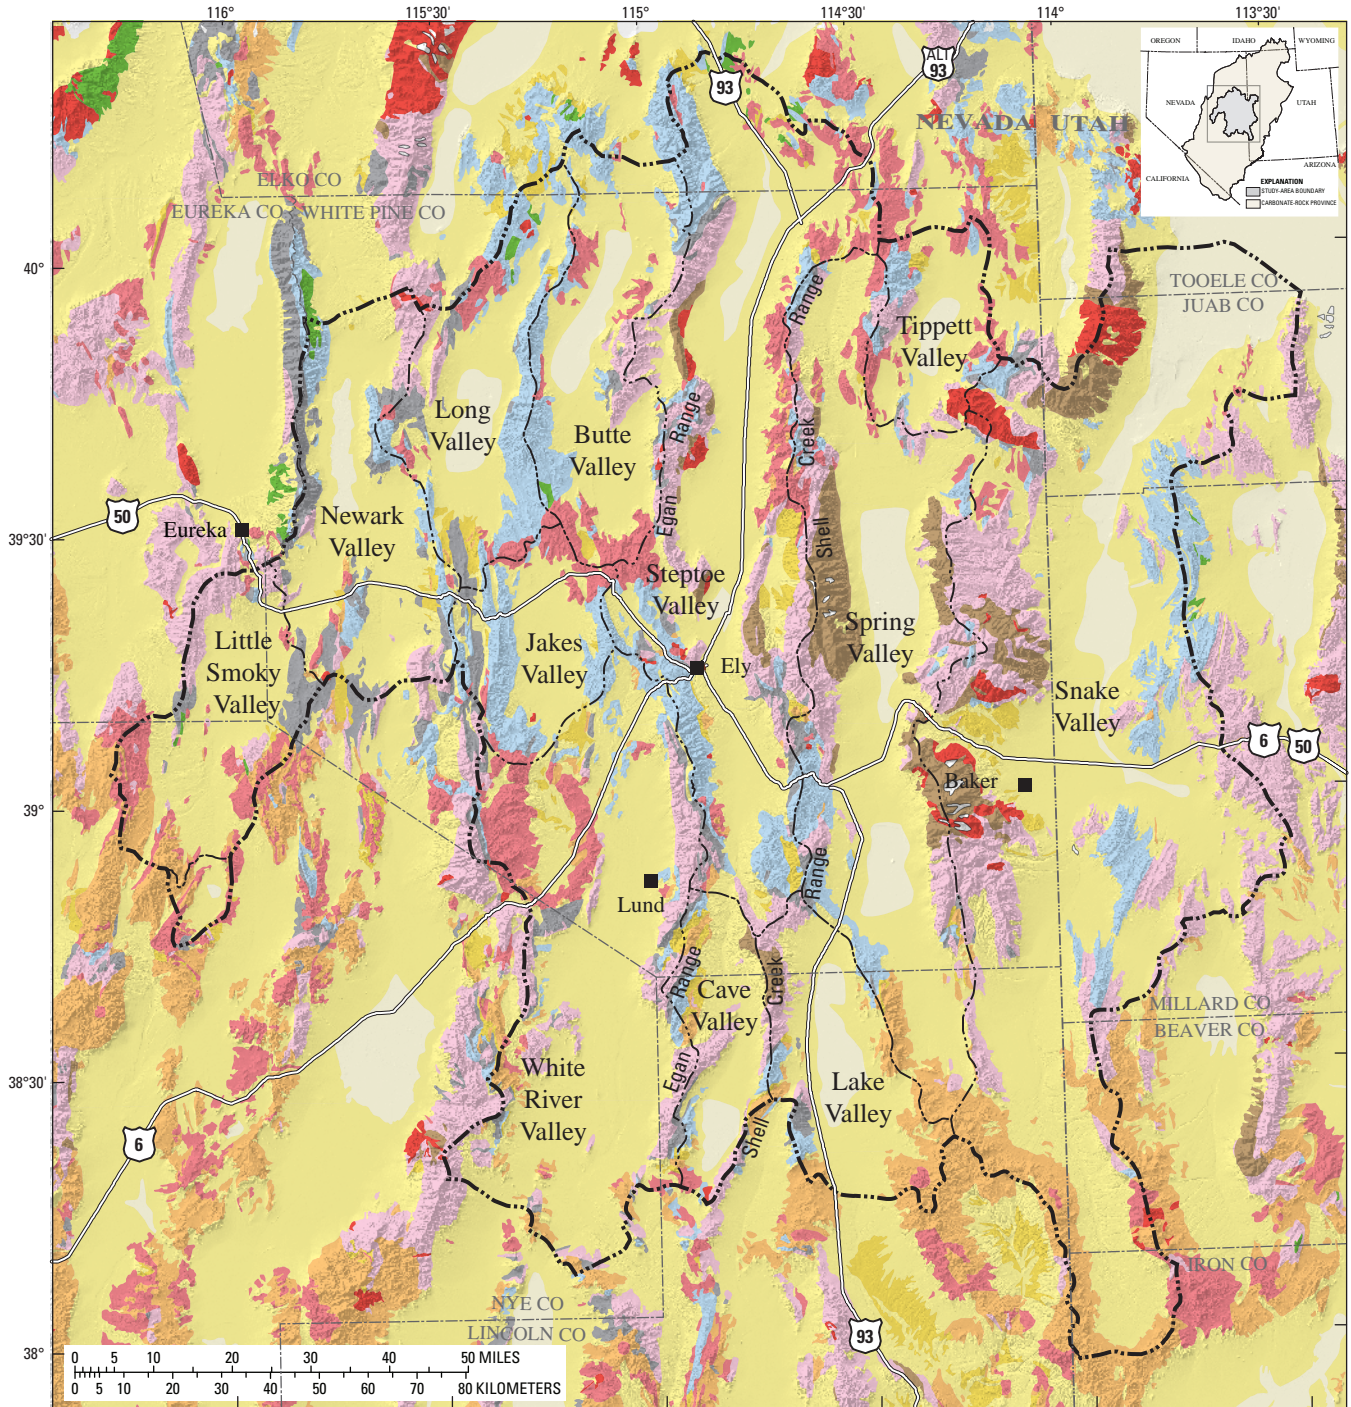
116° 115°30' 115° 114°30' 114° 113°30'

OREGON IDAHO WYOMING
NEVADA UTAH
CALIFORNIA ARIZONA
EXPLANATION
STUDY-AREA BOUNDARY
CARBONATE-ROCK PROVINCE

ALT 93
93
NEVADA UTAH
ELKO CO
EUREKA CO WHITE PINE CO
40°
TOOELE CO
JUAB CO
Tippett Valley
Range
Long Valley
Butte Valley
Range
Creek
50
Eureka
39°30'
Newark Valley
Egan
Shell
Steptoe Valley
Spring Valley
Little Smoky Valley
Jakes Valley
Ely
Snake Valley
6 50
Baker
39°
Lund
Range
Range
Creek
Cave Valley
MILLARD CO
BEAVER CO
Egan
White River Valley
Lake Valley
38°30'
Shell
6
IRON CO
NYE CO
LINCOLN CO
93
38°
0 5 10 20 30 40 50 MILES
0 5 10 20 30 40 50 60 70 80 KILOMETERS